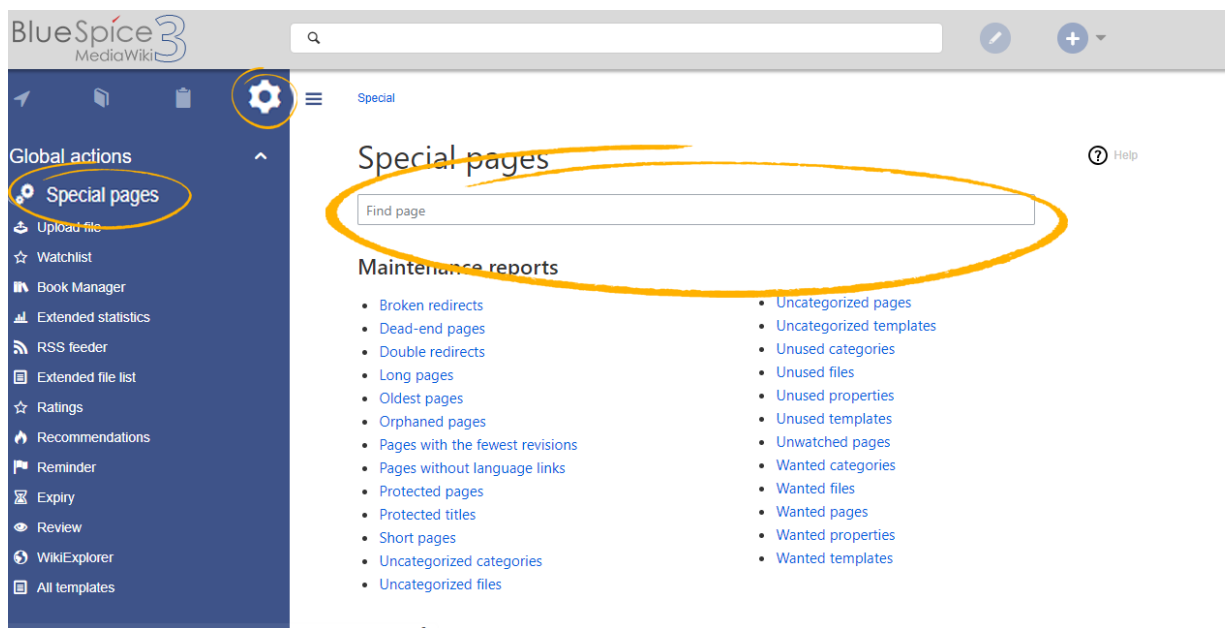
BlueSpice MediaWiki 3

Special

Global actions

Special pages
Upload file
Watchlist
Book Manager
Extended statistics
RSS feeder
Extended file list
Ratings
Recommendations
Reminder
Expiry
Review
WikiExplorer
All templates

Special pages

Help

Find page

Maintenance reports

- Broken redirects
- Dead-end pages
- Double redirects
- Long pages
- Oldest pages
- Orphaned pages
- Pages with the fewest revisions
- Pages without language links
- Protected pages
- Protected titles
- Short pages
- Uncategorized categories
- Uncategorized files

- Uncategorized pages
- Uncategorized templates
- Unused categories
- Unused files
- Unused properties
- Unused templates
- Unwatched pages
- Wanted categories
- Wanted files
- Wanted pages
- Wanted properties
- Wanted templates